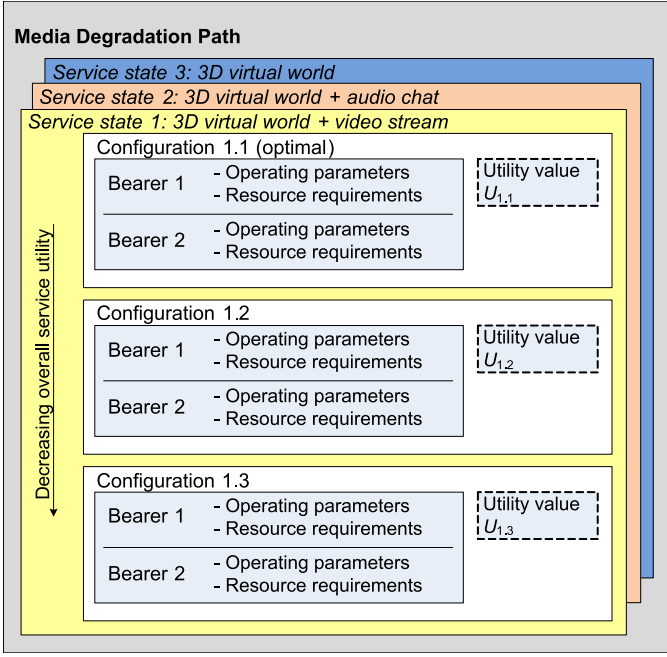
Media Degradation Path

Service state 3: 3D virtual world

Service state 2: 3D virtual world + audio chat

Service state 1: 3D virtual world + video stream

Decreasing overall service utility

Configuration 1.1 (optimal)

Bearer 1 - Operating parameters - Resource requirements

Bearer 2 - Operating parameters - Resource requirements

Utility value $U_{1.1}$

Configuration 1.2

Bearer 1 - Operating parameters - Resource requirements

Bearer 2 - Operating parameters - Resource requirements

Utility value $U_{1.2}$

Configuration 1.3

Bearer 1 - Operating parameters - Resource requirements

Bearer 2 - Operating parameters - Resource requirements

Utility value $U_{1.3}$